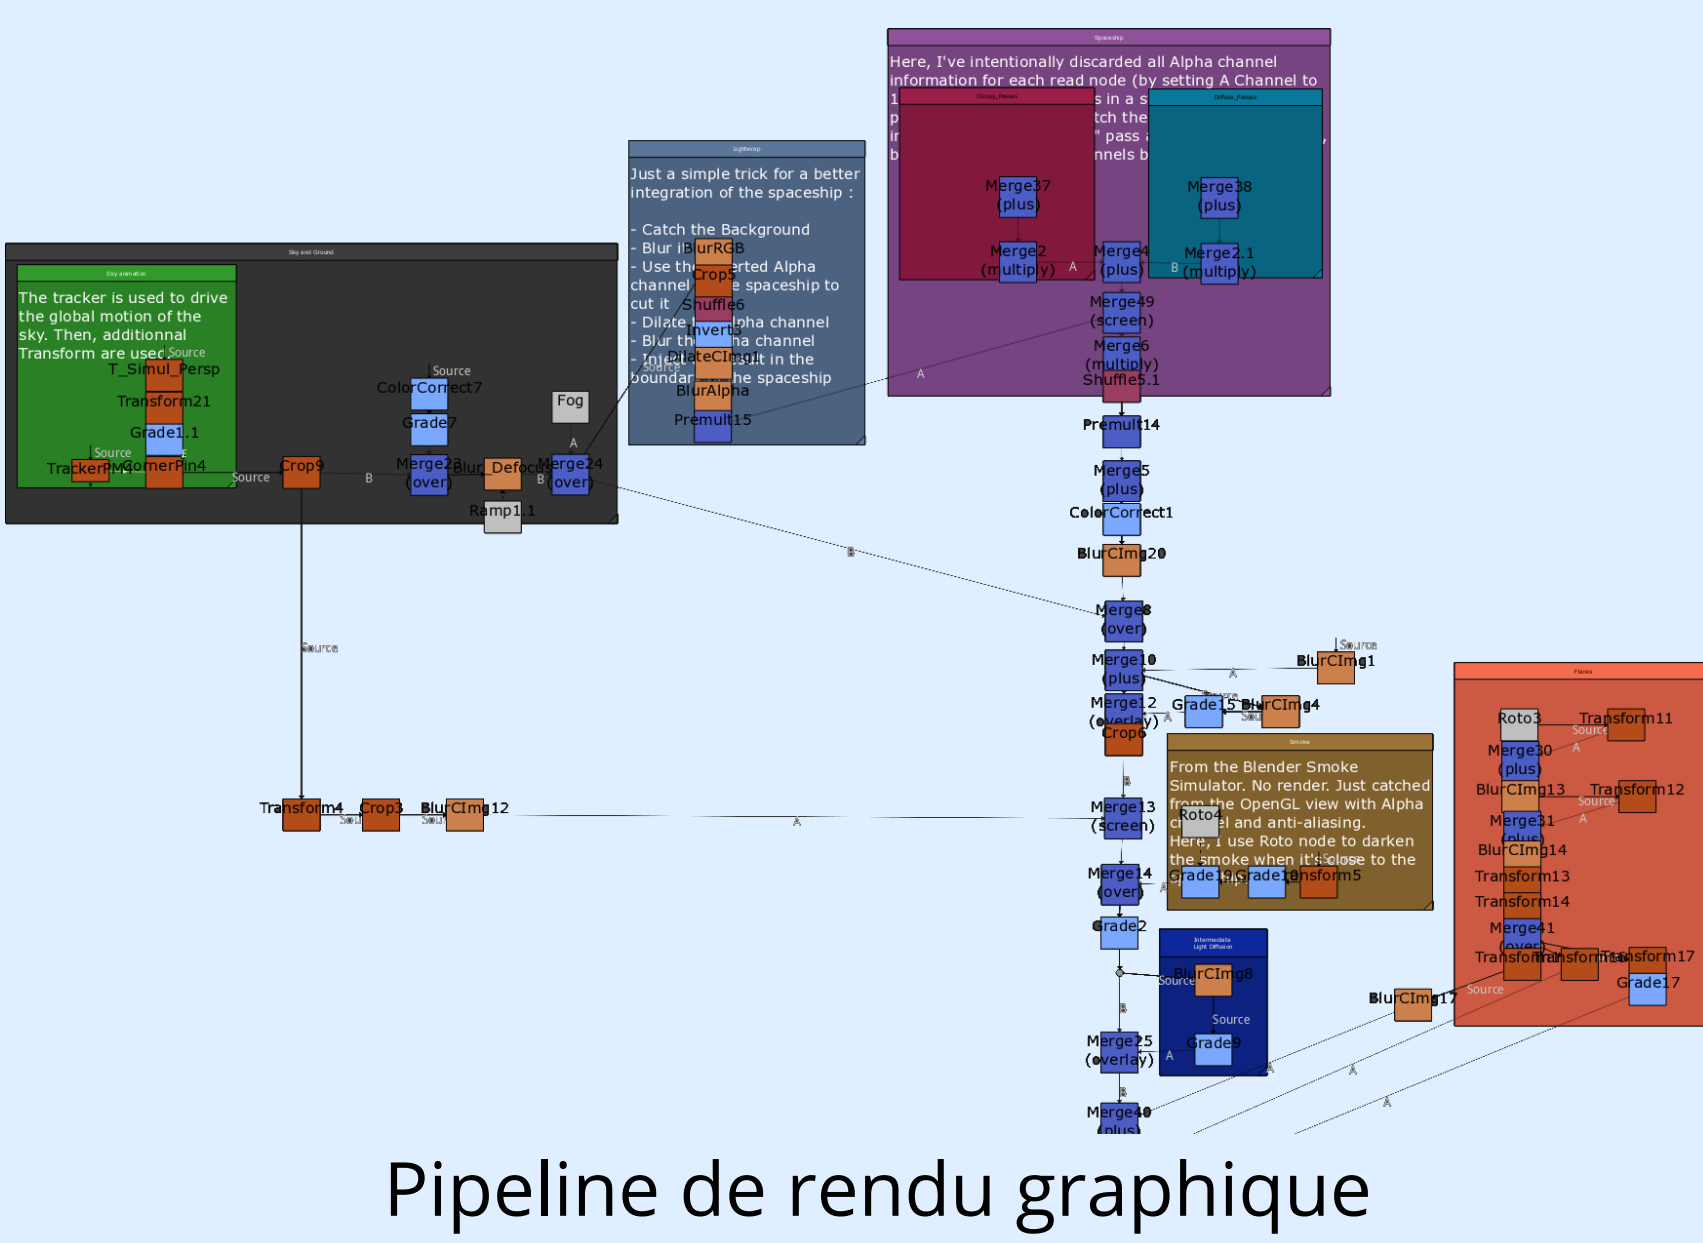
Spaceship

Here, I've intentionally discarded all Alpha channel information for each read node (by setting A Channel to

Glossy_Passes

Diffuse_Passes

Merge37 (plus)

Merge38 (plus)

Merge2 (multiply)

Merge4 (plus)

Merge2.1 (multiply)

Merge49 (screen)

Merge6 (multiply)

Shuffle5.1

Lightwrap

Just a simple trick for a better integration of the spaceship :

- Catch the Background
- Blur i BlurRGB
- Use th Crop5 erted Alpha channel e spaceship to cut it Shuffle6
- Dilate Alpha channel Invert3
- Blur th ha channel DilateCImg1
- Inject it in the boundar the spaceship BlurAlpha
Premult15

Sky and Ground

Sky animation

The tracker is used to drive the global motion of the sky. Then, additionnal Transform are used.

T_Simul_Persp
Transform21
Grade1.1
TrackerPM4
CornerPin4
Source
ColorCorrect7
Grade7
Fog
Crop9
Merge23 (over)
Blur_Defocus
Merge24 (over)
Ramp1.1

Premult14
Merge5 (plus)
ColorCorrect1
BlurCImg20
Merge8 (over)
Merge10 (plus)
BlurCImg1
Merge12 (overlay)
Grade15
BlurCImg4
Crop6

Smoke

From the Blender Smoke Simulator. No render. Just catched from the OpenGL view with Alpha channel and anti-aliasing.
Here, I use Roto node to darken the smoke when it's close to the
Roto4
Grade19
Grade18
Transform5

Transform4
Crop3
BlurCImg12
Merge13 (screen)
Merge14 (over)
Grade2

Intermediate Light Diffusion
BlurCImg8
Grade9

Merge25 (overlay)
Merge40 (plus)

Flares
Roto3
Transform11
Merge30 (plus)
BlurCImg13
Transform12
Merge31 (plus)
BlurCImg14
Transform13
Transform14
Merge41 (over)
Transform
Transform16
Transform17
Grade17
BlurCImg17

Pipeline de rendu graphique